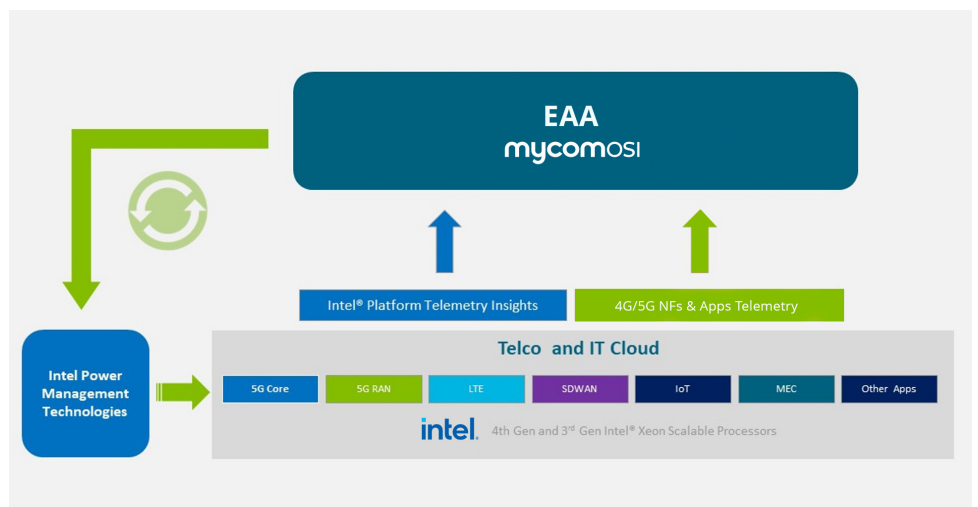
EAA
mycomOSI

Intel® Platform Telemetry Insights

4G/5G NFs & Apps Telemetry

Intel Power Management Technologies

Telco and IT Cloud

| 5G Core | 5G RAN | LTE | SDWAN | IoT | MEC | Other Apps |
|---|---|---|---|---|---|---|

intel. 4th Gen and 3rd Gen Intel® Xeon Scalable Processors